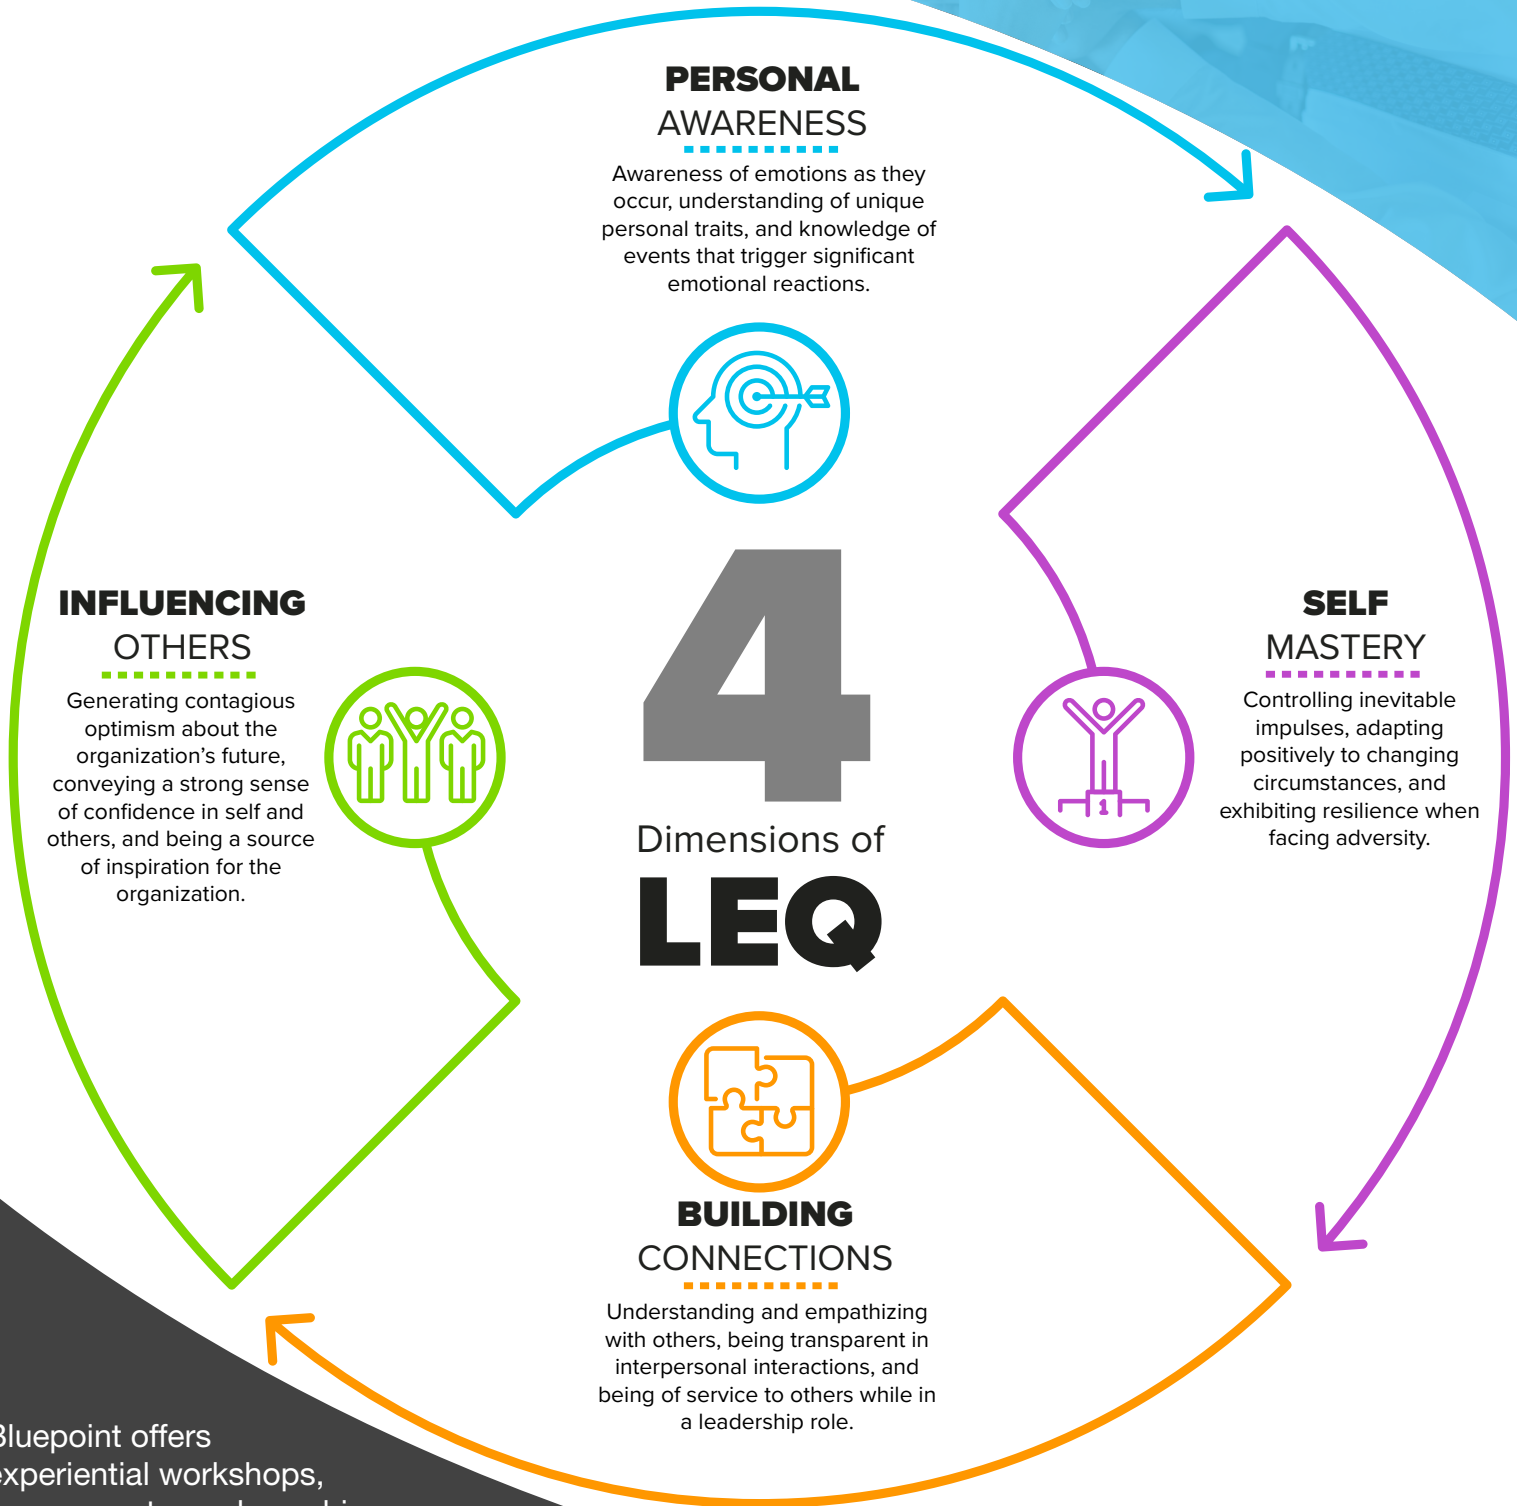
PERSONAL
AWARENESS

Awareness of emotions as they occur, understanding of unique personal traits, and knowledge of events that trigger significant emotional reactions.

INFLUENCING
OTHERS

Generating contagious optimism about the organization's future, conveying a strong sense of confidence in self and others, and being a source of inspiration for the organization.

4

Dimensions of

LEQ

SELF
MASTERY

Controlling inevitable impulses, adapting positively to changing circumstances, and exhibiting resilience when facing adversity.

1

BUILDING
CONNECTIONS

Understanding and empathizing with others, being transparent in interpersonal interactions, and being of service to others while in a leadership role.

Bluepoint offers experiential workshops, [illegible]